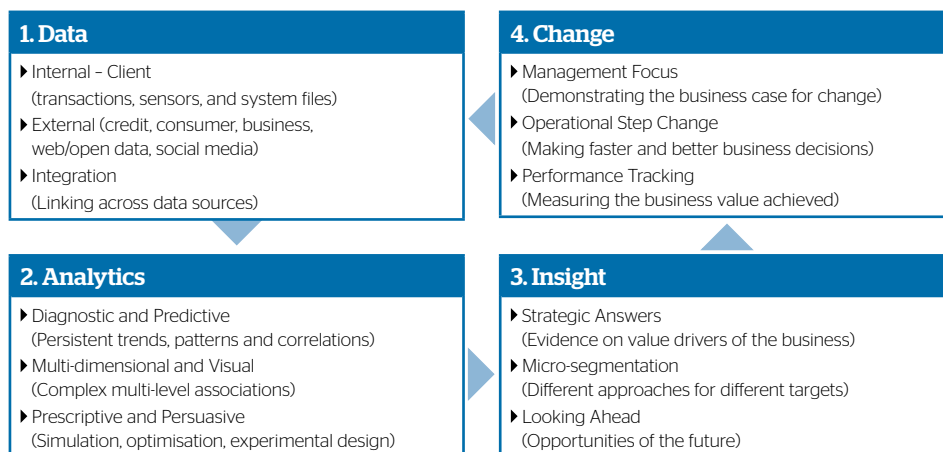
1. Data

▸ Internal – Client (transactions, sensors, and system files)
▸ External (credit, consumer, business, web/open data, social media)
▸ Integration (Linking across data sources)

4. Change

▸ Management Focus (Demonstrating the business case for change)
▸ Operational Step Change (Making faster and better business decisions)
▸ Performance Tracking (Measuring the business value achieved)

2. Analytics

▸ Diagnostic and Predictive (Persistent trends, patterns and correlations)
▸ Multi-dimensional and Visual (Complex multi-level associations)
▸ Prescriptive and Persuasive (Simulation, optimisation, experimental design)

3. Insight

▸ Strategic Answers (Evidence on value drivers of the business)
▸ Micro-segmentation (Different approaches for different targets)
▸ Looking Ahead (Opportunities of the future)